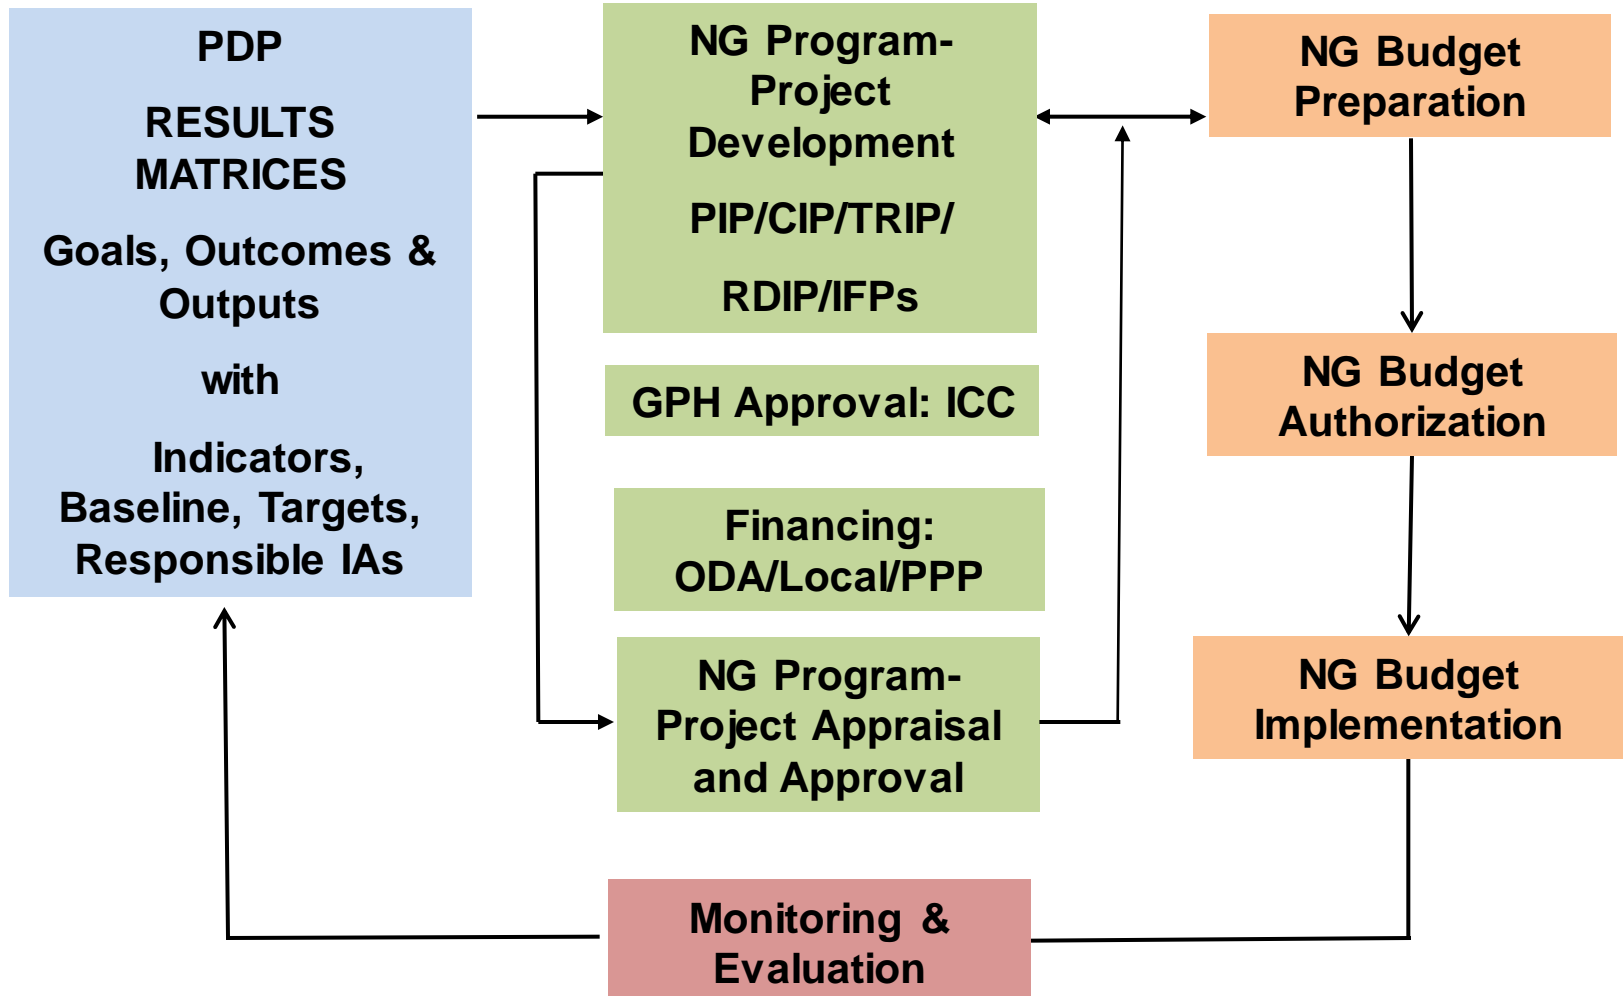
PDP

RESULTS MATRICES

Goals, Outcomes & Outputs

with

Indicators, Baseline, Targets, Responsible IAs

NG Program-Project Development

PIP/CIP/TRIP/

RDIP/IFPs

GPH Approval: ICC

Financing: ODA/Local/PPP

NG Program-Project Appraisal and Approval

NG Budget Preparation

NG Budget Authorization

NG Budget Implementation

Monitoring & Evaluation